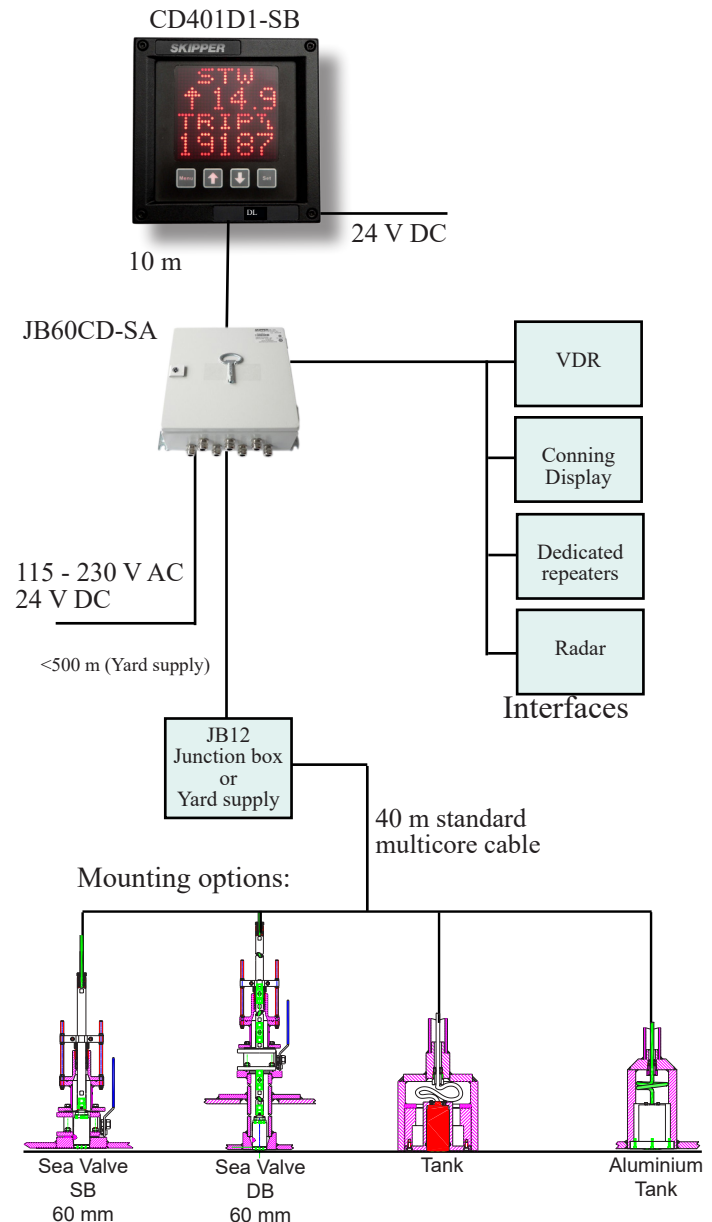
CD401D1-SB

SKIPPER

STW
↑14.9
TRIP
19187

Menu
Set
DL

24 V DC

10 m

JB60CD-SA

VDR

Conning Display

Dedicated repeaters

Radar

Interfaces

115 - 230 V AC
24 V DC

<500 m (Yard supply)

JB12
Junction box
or
Yard supply

40 m standard multicore cable

Mounting options:

Sea Valve
SB
60 mm

Sea Valve
DB
60 mm

Tank

Aluminium
Tank